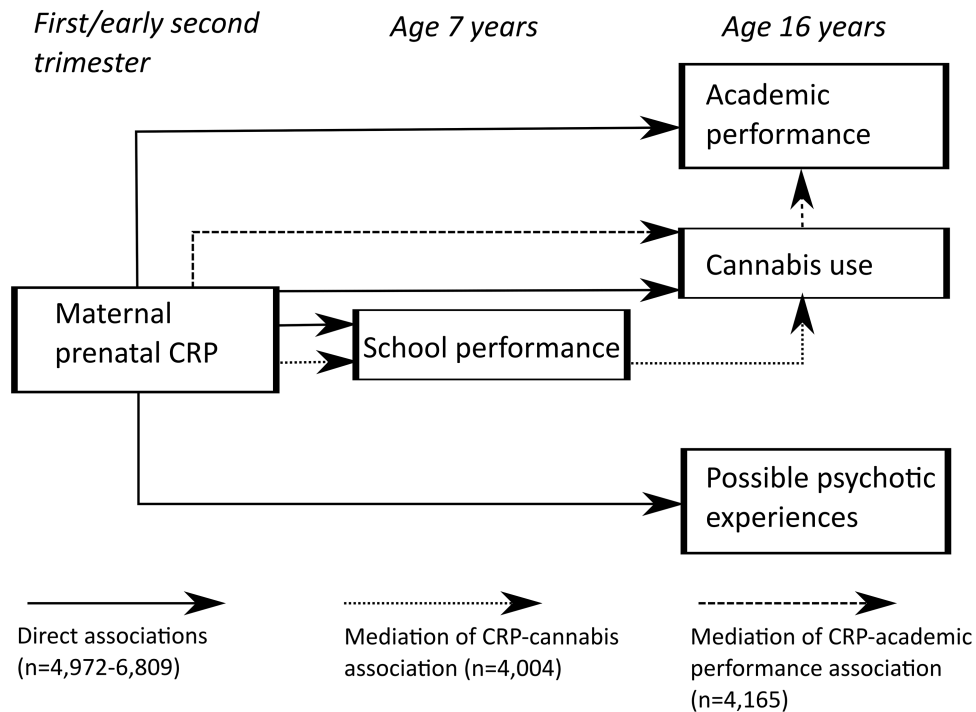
First/early second trimester

Age 7 years

Age 16 years

Academic performance

Cannabis use

Maternal prenatal CRP

School performance

Possible psychotic experiences

Direct associations (n=4,972-6,809)

Mediation of CRP-cannabis association (n=4,004)

Mediation of CRP-academic performance association (n=4,165)